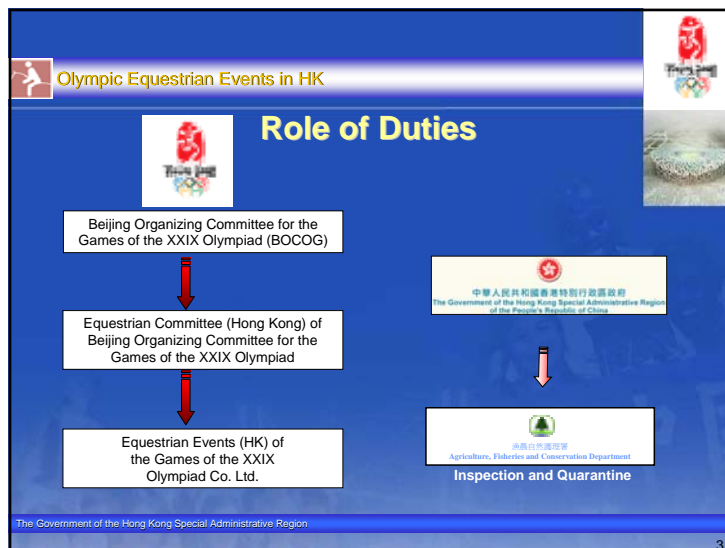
Olympic Equestrian Events in HK

Role of Duties

Beijing Organizing Committee for the Games of the XXIX Olympiad (BOCOG)

Equestrian Committee (Hong Kong) of Beijing Organizing Committee for the Games of the XXIX Olympiad

Equestrian Events (HK) of the Games of the XXIX Olympiad Co. Ltd.

中華人民共和國香港特別行政區政府
The Government of the Hong Kong Special Administrative Region of the People's Republic of China

漁農自然護理署
Agriculture, Fisheries and Conservation Department

Inspection and Quarantine

The Government of the Hong Kong Special Administrative Region

3